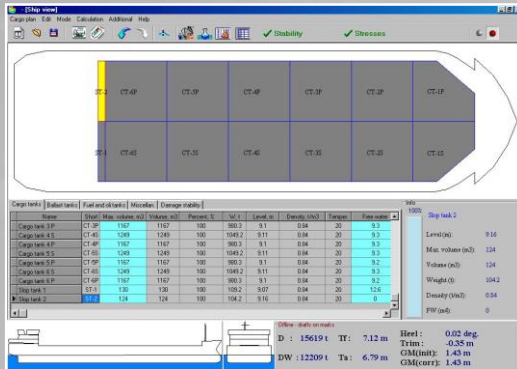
- [Ship view]

Cargo plan Edit Mode Calculation Additional Help

Stability Stresses

ST-2 CT-6P CT-5P CT-4P CT-3P CT-2P CT-1P

ST-1 CT-6S CT-5S CT-4S CT-3S CT-2S CT-1S

Cargo tanks | Ballast tanks | Fuel and oil tanks | Miscellan. | Damage stability

| Name | Short | Max. volume, m3 | Volume, m3 | Percent, % | W, t | Level, m | Density, t/m3 | Temper. | Free water |
|---|---|---|---|---|---|---|---|---|---|
| Cargo tank 3 P | CT-3P | 1167 | 1167 | 100 | 980.3 | 9.1 | 0.84 | 20 | 9.3 |
| Cargo tank 4 S | CT-4S | 1249 | 1249 | 100 | 1049.2 | 9.11 | 0.84 | 20 | 9.3 |
| Cargo tank 4 P | CT-4P | 1167 | 1167 | 100 | 980.3 | 9.1 | 0.84 | 20 | 9.3 |
| Cargo tank 5 S | CT-5S | 1249 | 1249 | 100 | 1049.2 | 9.11 | 0.84 | 20 | 9.3 |
| Cargo tank 5 P | CT-5P | 1167 | 1167 | 100 | 980.3 | 9.1 | 0.84 | 20 | 9.3 |
| Cargo tank 6 S | CT-6S | 1249 | 1249 | 100 | 1049.2 | 9.11 | 0.84 | 20 | 9.2 |
| Cargo tank 6 P | CT-6P | 1167 | 1167 | 100 | 980.3 | 9.1 | 0.84 | 20 | 9.2 |
| Slop tank 1 | ST-1 | 130 | 130 | 100 | 109.2 | 9.07 | 0.84 | 20 | 12.6 |
| Slop tank 2 | ST-2 | 124 | 124 | 100 | 104.2 | 9.16 | 0.84 | 20 | 0 |

Info

Slop tank 2

Level (m): 9.16

Max. volume (m3): 124

Volume (m3): 124

Weight (t): 104.2

Density (t/m3): 0.84

FW (m): 0

Offline - drafts on marks

D : 15619 t Tf: 7.12 m

DW : 12209 t Ta : 6.79 m

Heel : 0.02 deg.

Trim : -0.35 m

GM(init): 1.43 m

GM(corr): 1.43 m